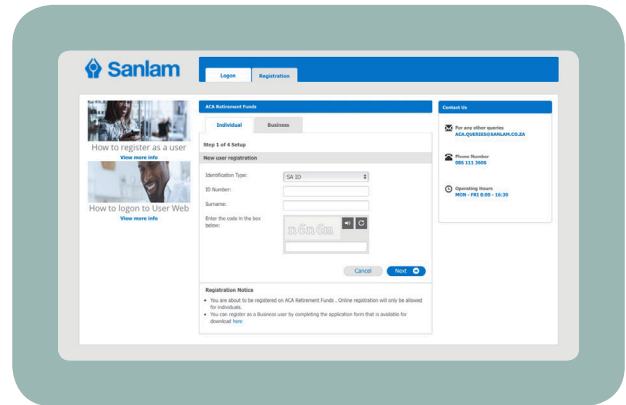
Sanlam

Logon | Registration

How to register as a user
View more info

How to logon to User Web
View more info

ACA Retirement Funds

Individual | Business

Step 1 of 4 Setup

New user registration

Identification Type: SA ID

ID Number:

Surname:

Enter the code in the box below:

Cancel | Next

Registration Notice

- You are about to be registered on ACA Retirement Funds . Online registration will only be allowed for individuals.
- You can register as a Business user by completing the application form that is available for download here

Contact Us

For any other queries
ACA.QUERIES@SANLAM.CO.ZA

Phone Number
086 111 3606

Operating Hours
MON - FRI 8:00 - 16:30